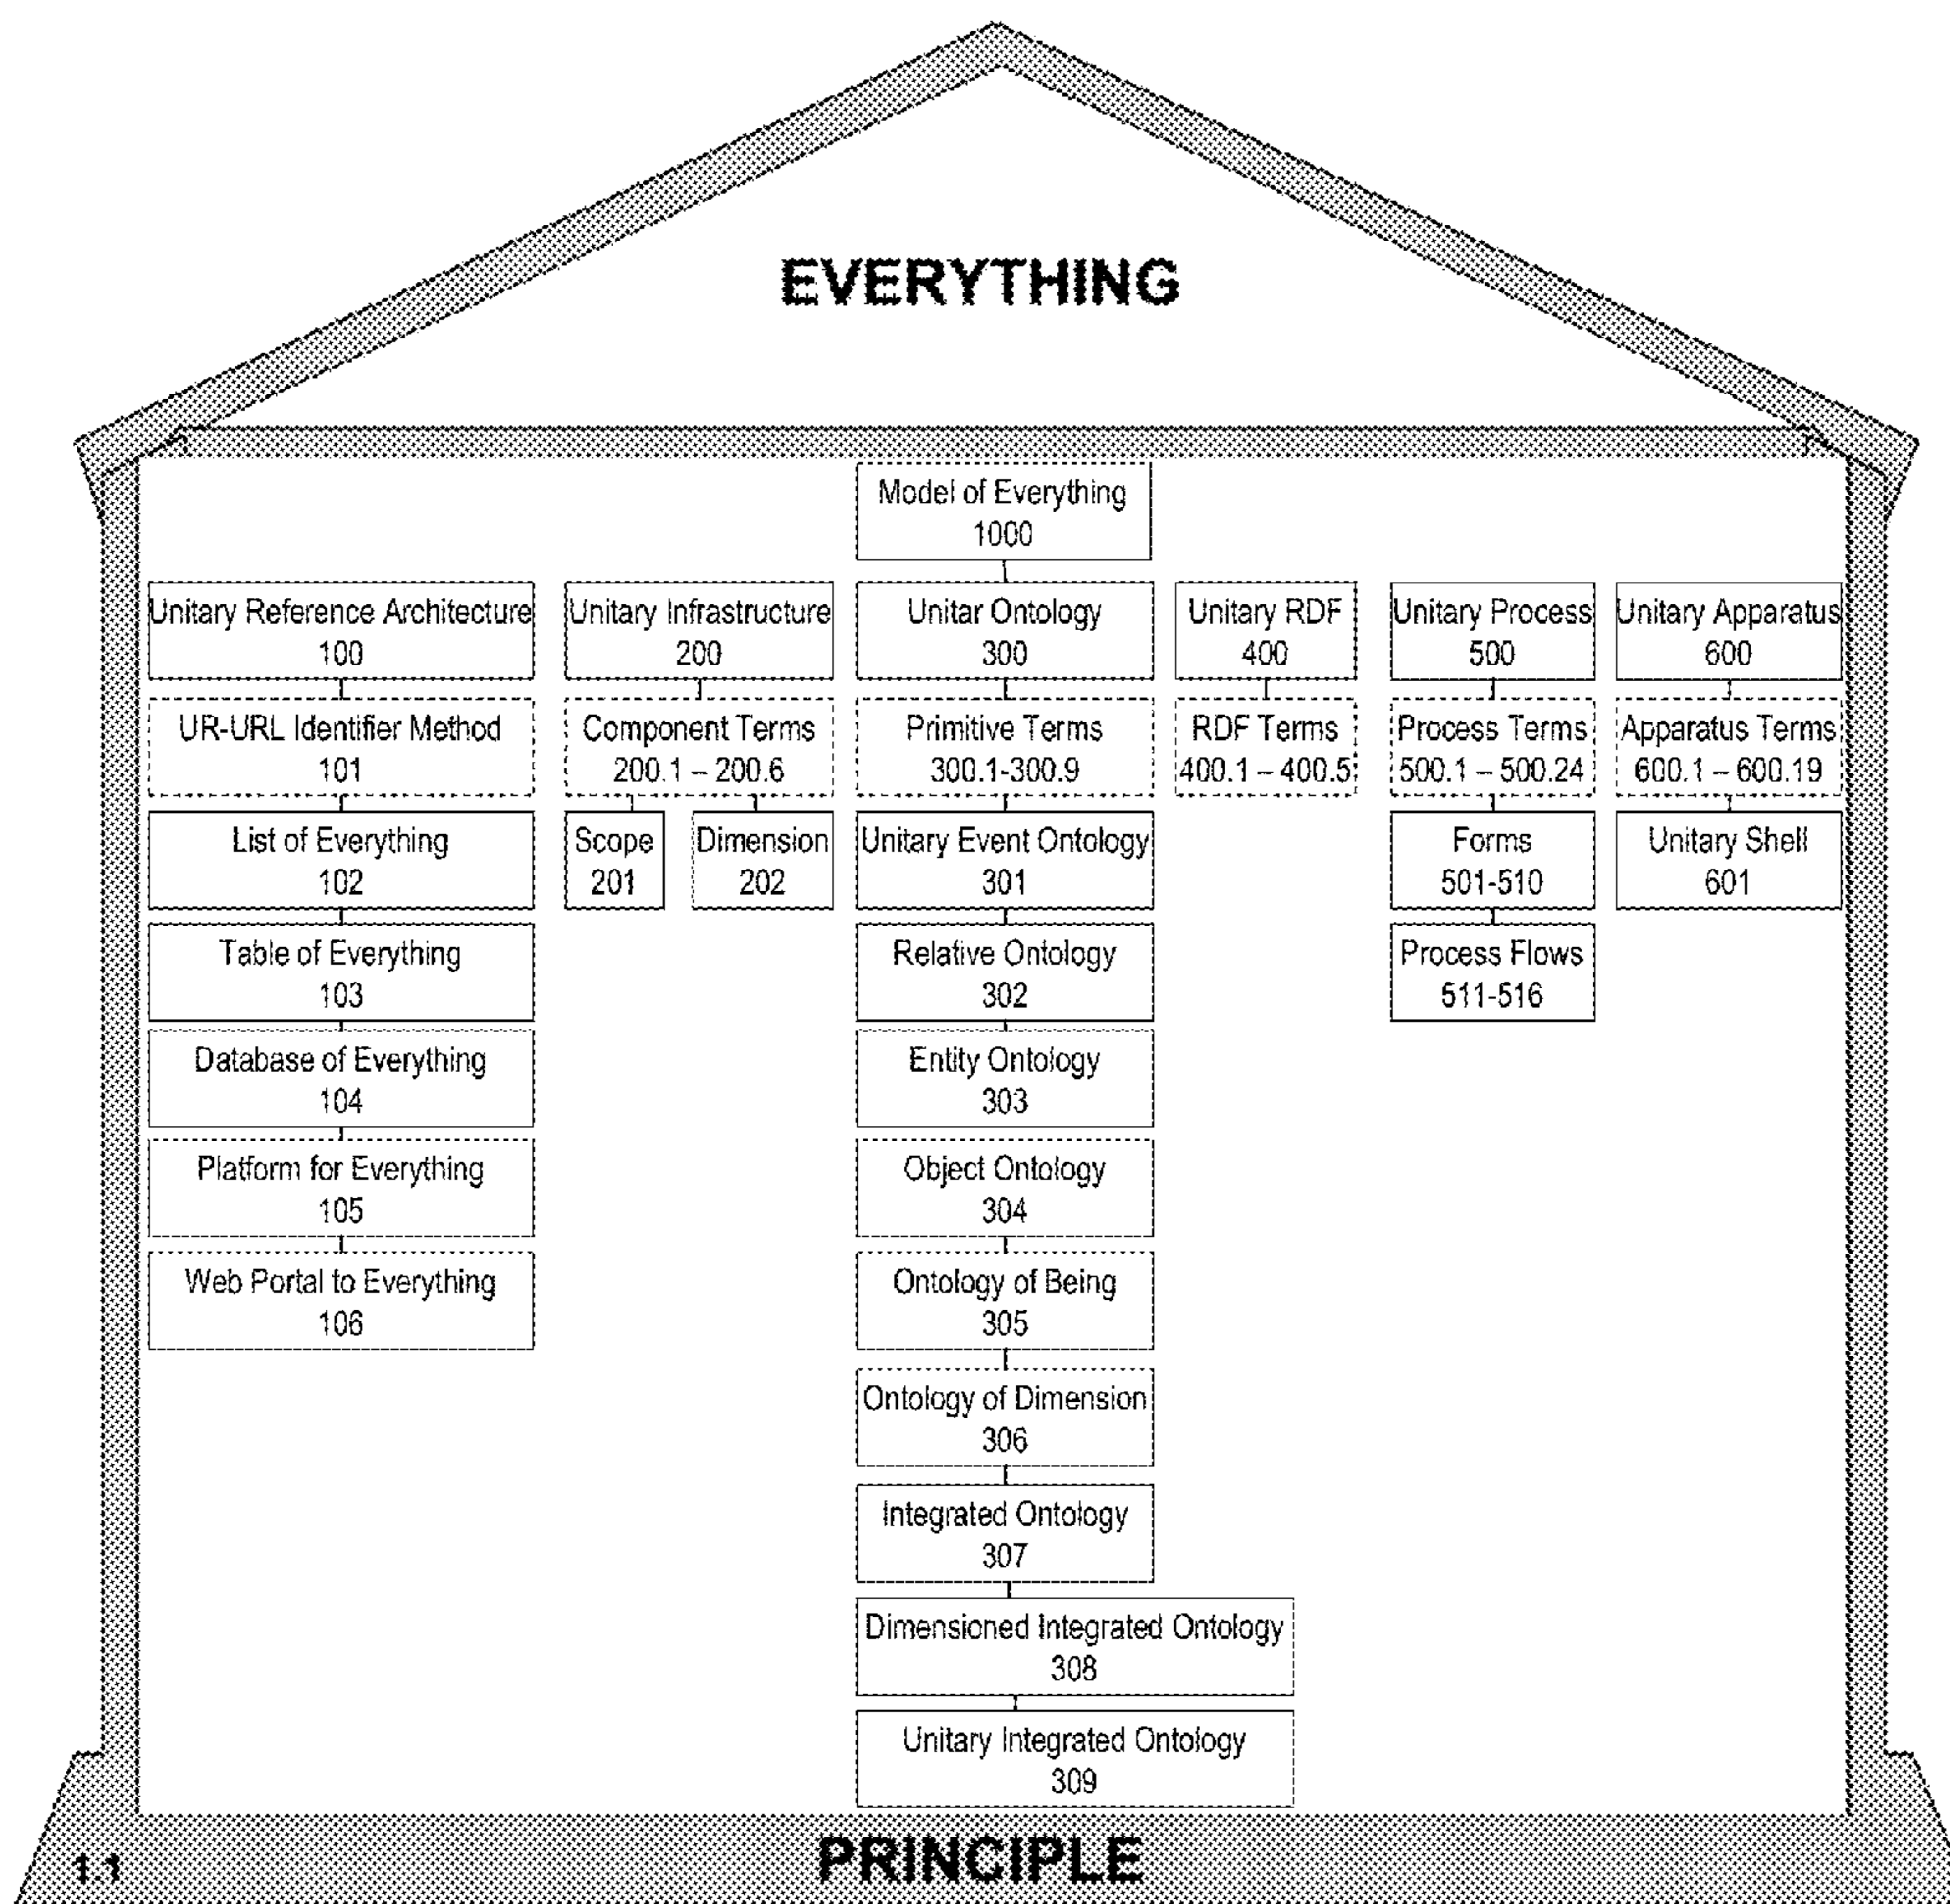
EVERYTHING

Model of Everything
1000

Unitary Reference Architecture
100

UR-URL Identifier Method
101

List of Everything
102

Table of Everything
103

Database of Everything
104

Platform for Everything
105

Web Portal to Everything
106

Unitary Infrastructure
200

Component Terms
200.1 – 200.6

Scope
201

Dimension
202

Unitar Ontology
300

Primitive Terms
300.1-300.9

Unitary Event Ontology
301

Relative Ontology
302

Entity Ontology
303

Object Ontology
304

Ontology of Being
305

Ontology of Dimension
306

Integrated Ontology
307

Dimensioned Integrated Ontology
308

Unitary Integrated Ontology
309

Unitary RDF
400

RDF Terms
400.1 – 400.5

Unitary Process
500

Process Terms
500.1 – 500.24

Forms
501-510

Process Flows
511-516

Unitary Apparatus
600

Apparatus Terms
600.1 – 600.19

Unitary Shell
601

1.1

PRINCIPLE